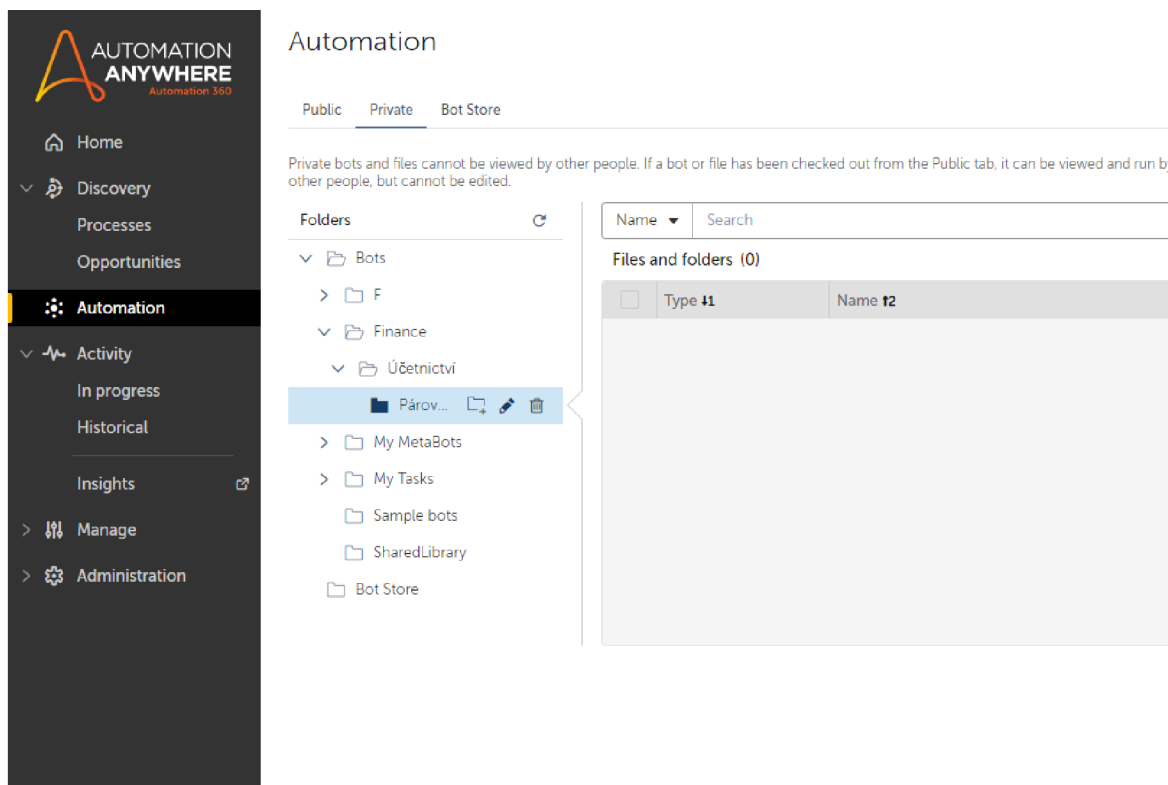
AUTOMATION ANYWHERE
Automation 360

Home
Discovery
Processes
Opportunities
Automation
Activity
In progress
Historical
Insights
Manage
Administration

Automation

Public Private Bot Store

Private bots and files cannot be viewed by other people. If a bot or file has been checked out from the Public tab, it can be viewed and run by other people, but cannot be edited.

Folders

Bots
F
Finance
Účetnictví
Párov...
My MetaBots
My Tasks
Sample bots
SharedLibrary
Bot Store

Name Search

Files and folders (0)

| Type ↓1 | Name ↑2 |
|---|---|